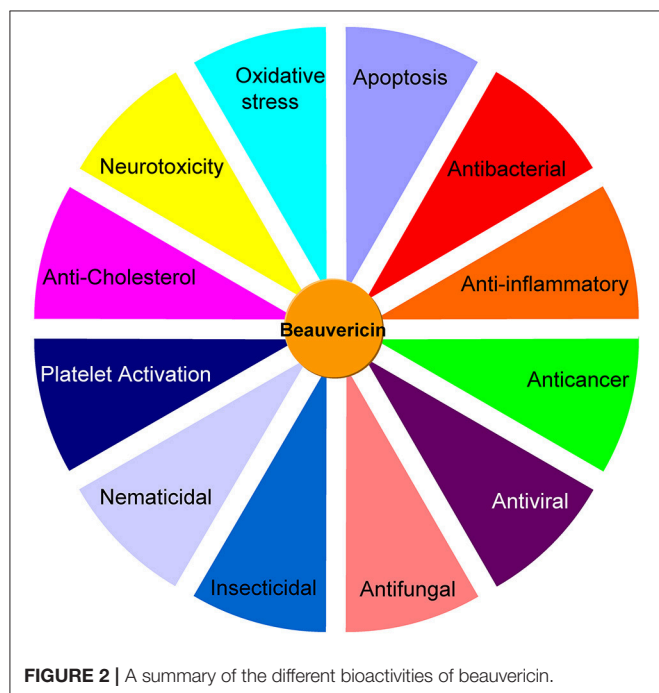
Oxidative stress

Apoptosis

Neurotoxicity

Antibacterial

Anti-Cholesterol

Anti-inflammatory

Beauvericin

Platelet Activation

Anticancer

Nematicidal

Antiviral

Insecticidal

Antifungal

**FIGURE 2 |** A summary of the different bioactivities of beauvericin.